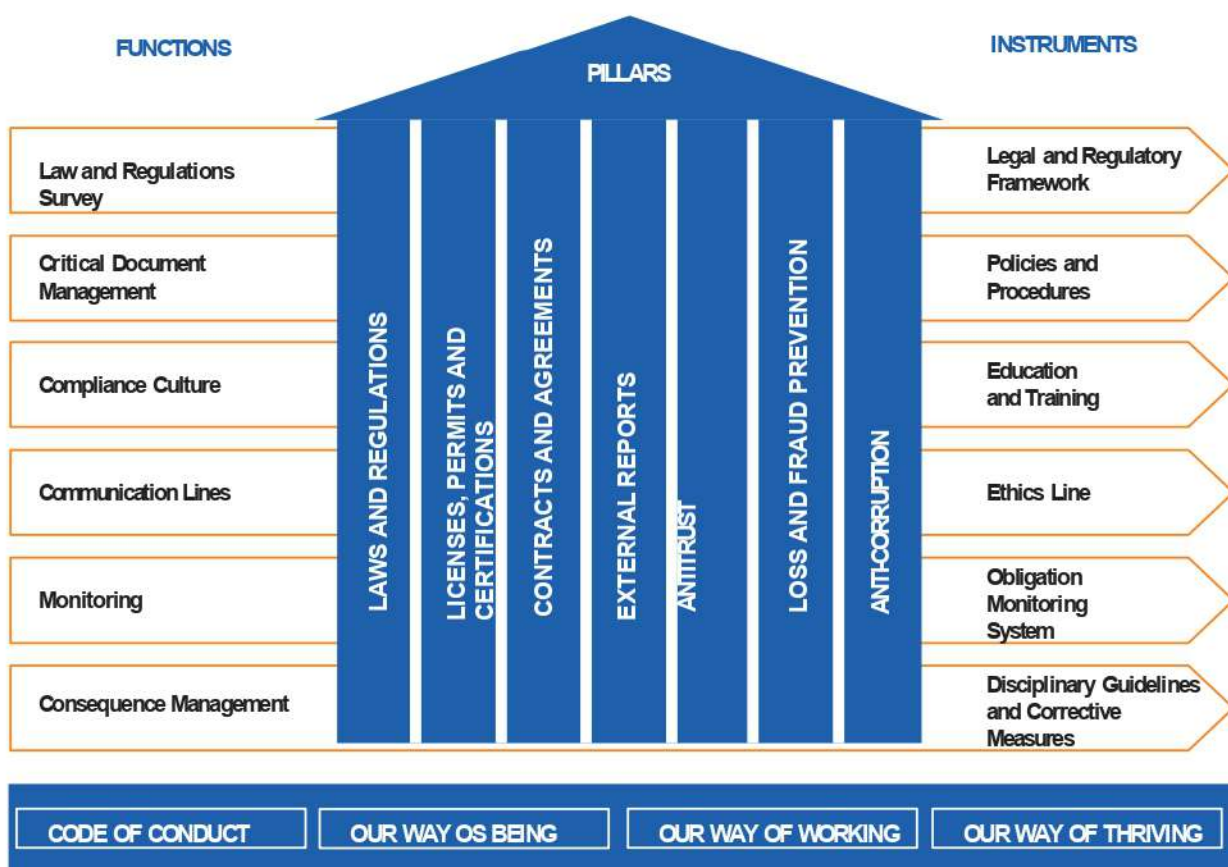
FUNCTIONS

PILLARS

INSTRUMENTS

Law and Regulations Survey

Critical Document Management

Compliance Culture

Communication Lines

Monitoring

Consequence Management

LAWS AND REGULATIONS

LICENSES, PERMITS AND CERTIFICATIONS

CONTRACTS AND AGREEMENTS

EXTERNAL REPORTS

ANTITRUST

LOSS AND FRAUD PREVENTION

ANTI-CORRUPTION

Legal and Regulatory Framework

Policies and Procedures

Education and Training

Ethics Line

Obligation Monitoring System

Disciplinary Guidelines and Corrective Measures

CODE OF CONDUCT

OUR WAY OS BEING

OUR WAY OF WORKING

OUR WAY OF THRIVING